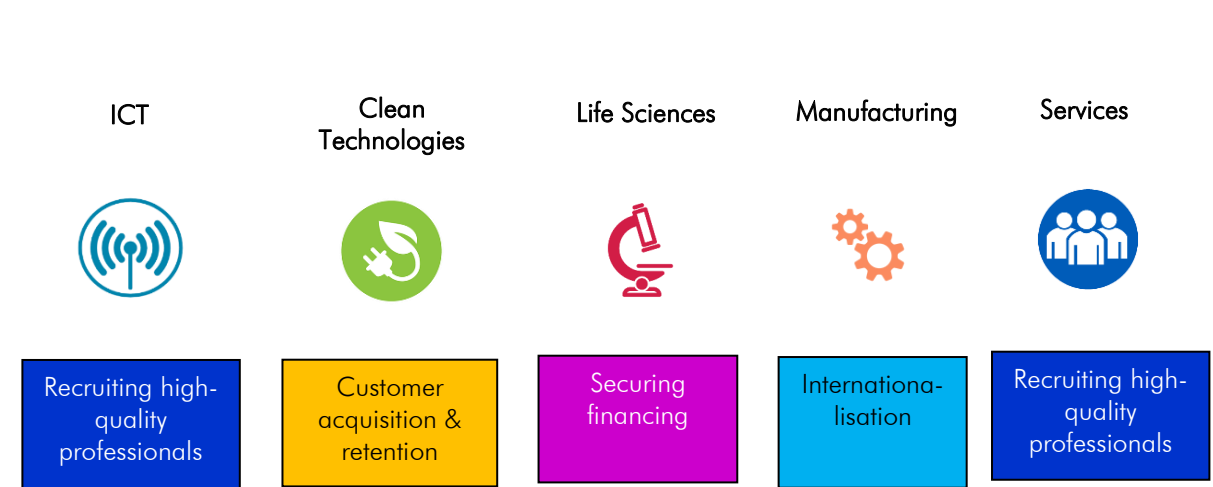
ICT

Clean Technologies

Life Sciences

Manufacturing

Services

Recruiting high-quality professionals

Customer acquisition & retention

Securing financing

Internationalisation

Recruiting high-quality professionals